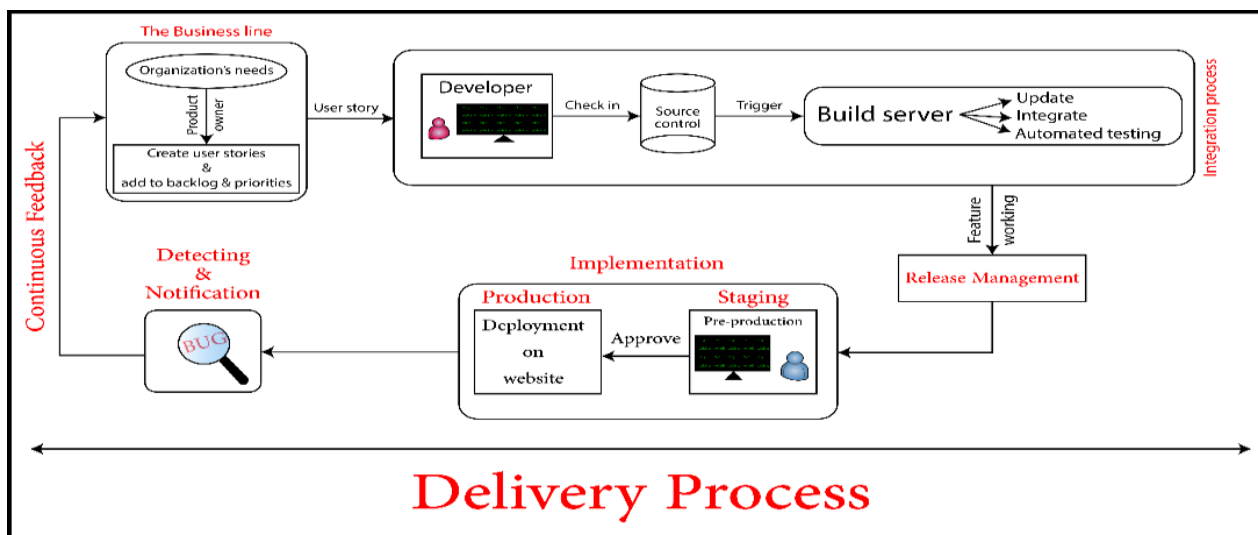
The Business line

Organization's needs

Product owner

Create user stories & add to backlog & priorities

User story

Developer

Check in

Source control

Trigger

Build server

Update
Integrate
Automated testing

Integration process

Feature working

Release Management

Continuous Feedback

Detecting & Notification

BUG

Implementation

Production

Deployment on website

Approve

Staging

Pre-production

Delivery Process